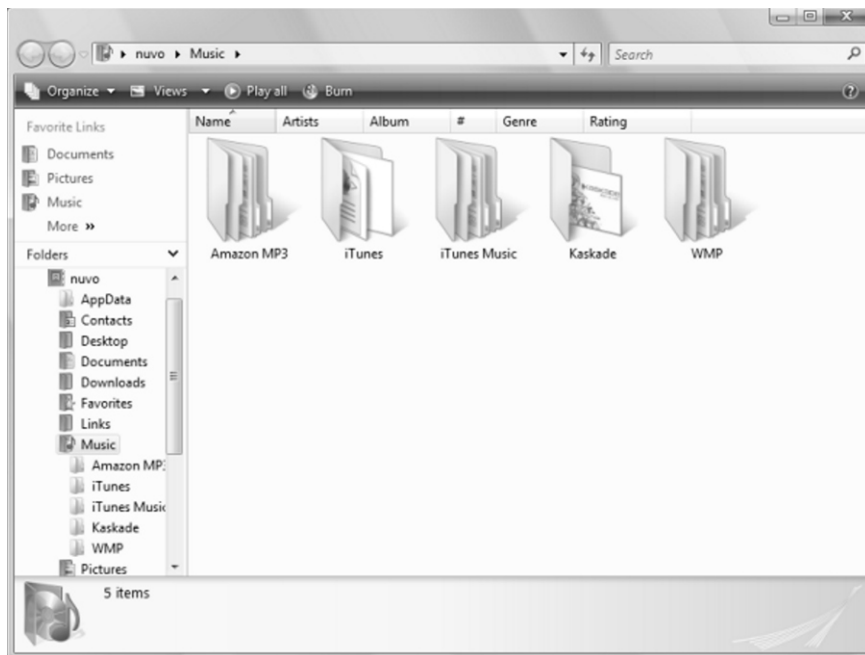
nuvo ▸ Music ▸

Search

Organize ▾ Views ▾ Play all Burn

Favorite Links

Documents

Pictures

Music

More »

Folders

nuvo

AppData

Contacts

Desktop

Documents

Downloads

Favorites

Links

Music

Amazon MP3

iTunes

iTunes Music

Kaskade

WMP

Pictures

| Name | Artists | Album | # | Genre | Rating |
|---|---|---|---|---|---|

Amazon MP3

iTunes

iTunes Music

Kaskade

WMP

5 items